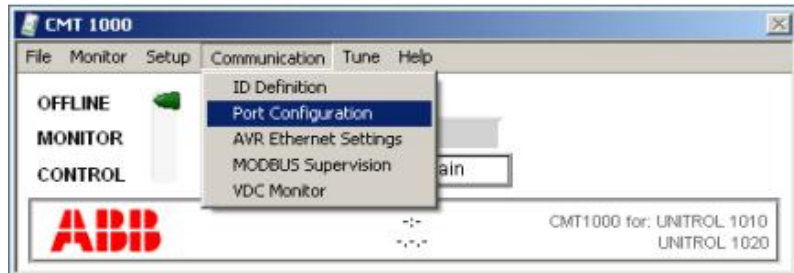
CMT 1000

File Monitor Setup Communication Tune Help

ID Definition
Port Configuration
AVR Ethernet Settings
MODBUS Supervision
VDC Monitor

OFFLINE
MONITOR
CONTROL

ain

ABB

-:-
-.-.-

CMT1000 for: UNITROL 1010
UNITROL 1020